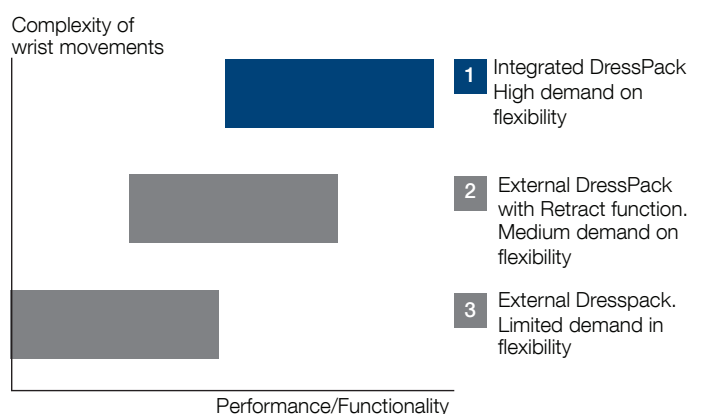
Complexity of wrist movements

1 Integrated DressPack High demand on flexibility

2 External DressPack with Retract function. Medium demand on flexibility

3 External Dresspack. Limited demand in flexibility

Performance/Functionality